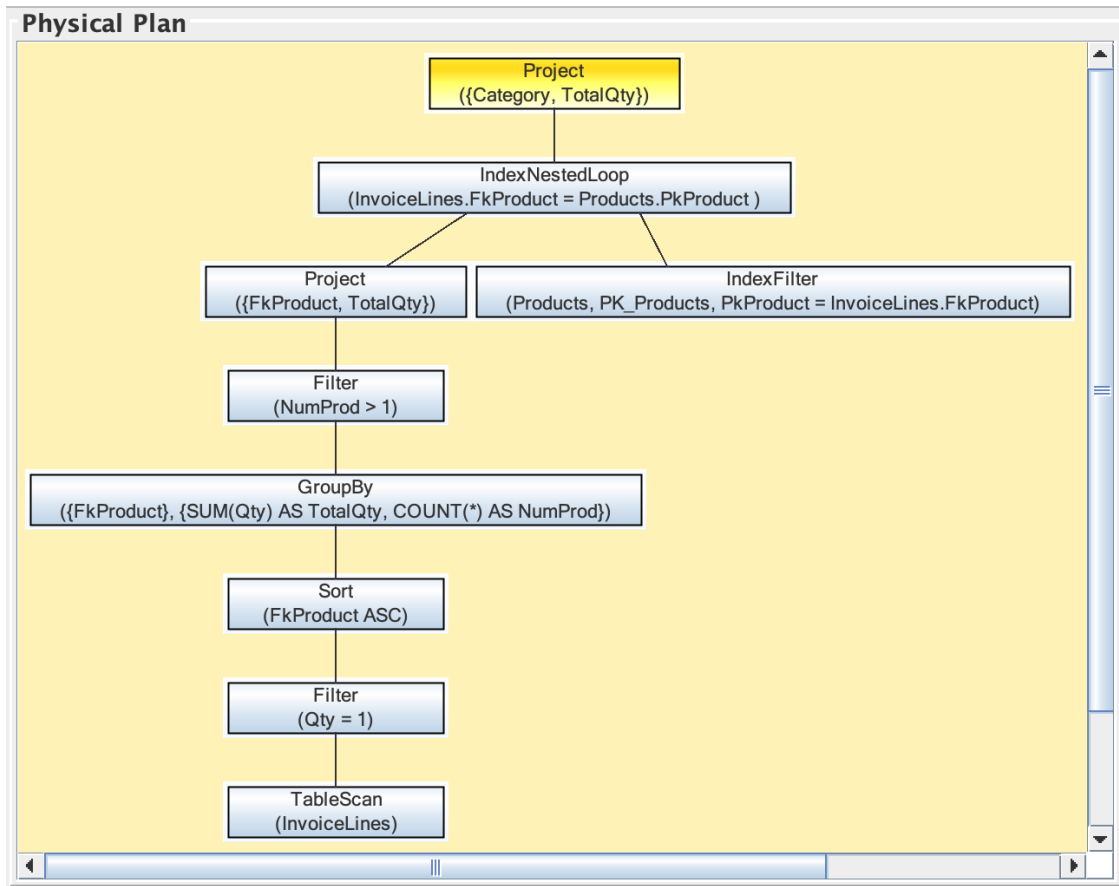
Physical Plan

Project
({Category, TotalQty})

IndexNestedLoop
(InvoiceLines.FkProduct = Products.PkProduct )

Project
({FkProduct, TotalQty})

IndexFilter
(Products, PK_Products, PkProduct = InvoiceLines.FkProduct)

Filter
(NumProd > 1)

GroupBy
({FkProduct}, {SUM(Qty) AS TotalQty, COUNT(*) AS NumProd})

Sort
(FkProduct ASC)

Filter
(Qty = 1)

TableScan
(InvoiceLines)